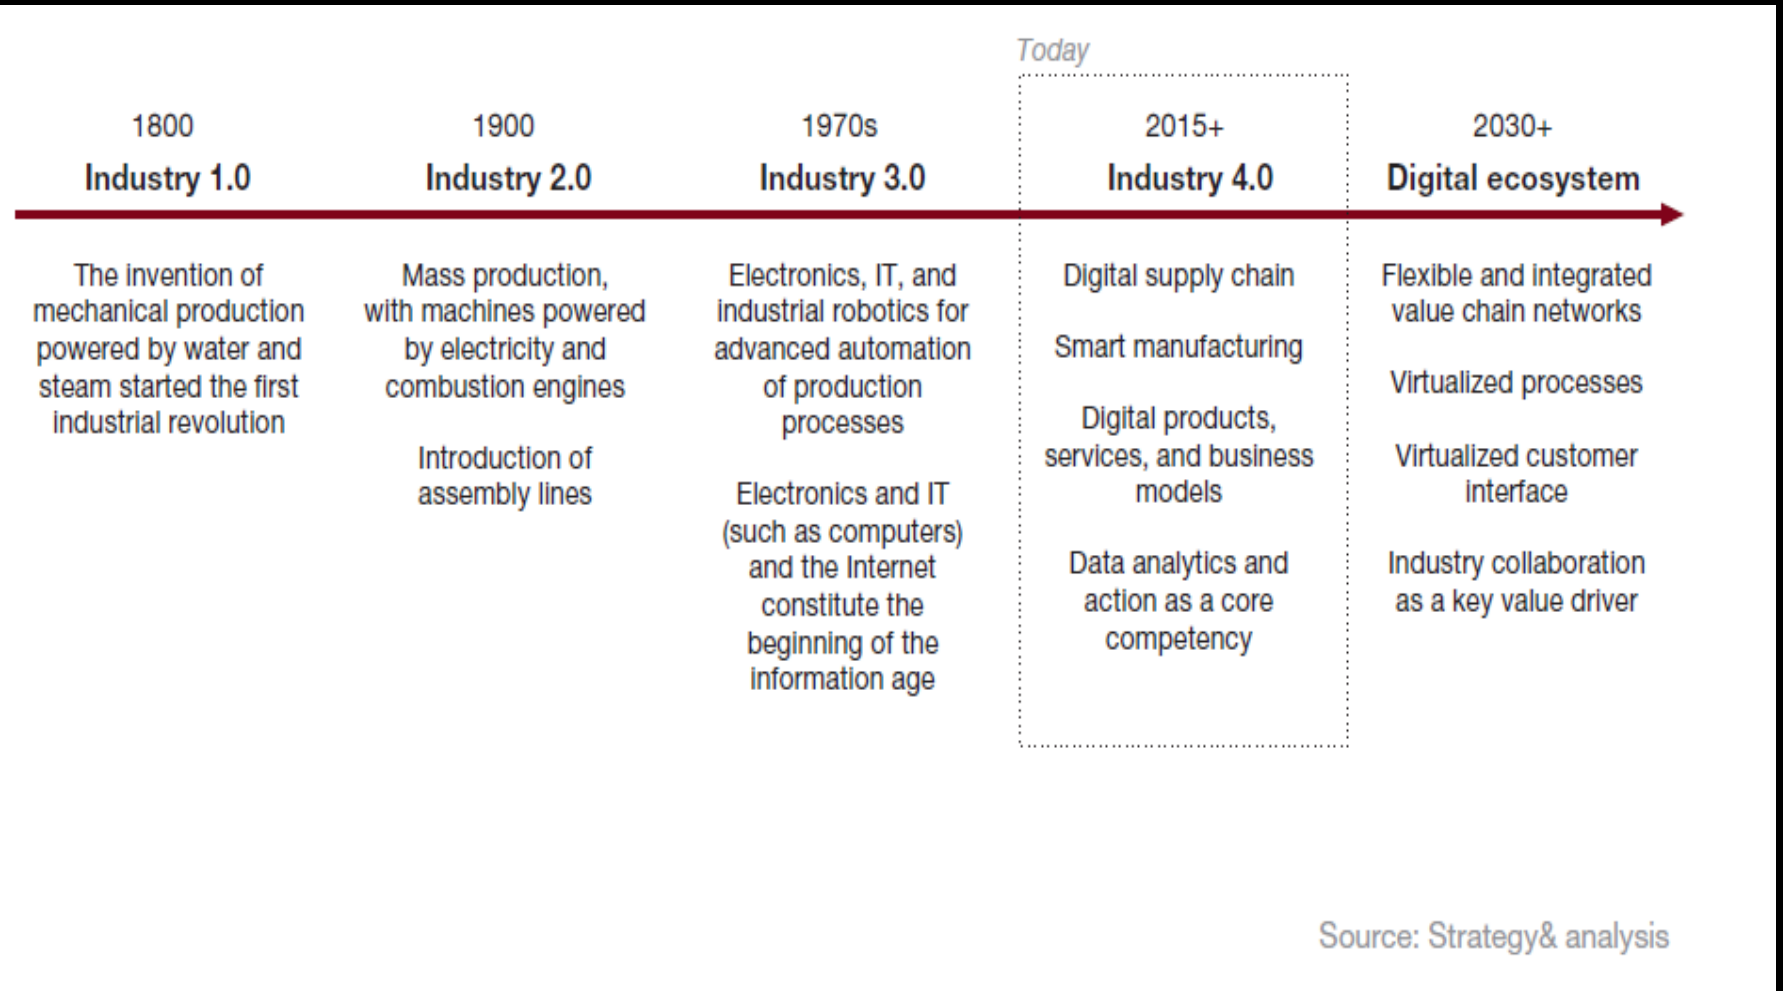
Today

1800
Industry 1.0

The invention of mechanical production powered by water and steam started the first industrial revolution

1900
Industry 2.0

Mass production, with machines powered by electricity and combustion engines

Introduction of assembly lines

1970s
Industry 3.0

Electronics, IT, and industrial robotics for advanced automation of production processes

Electronics and IT (such as computers) and the Internet constitute the beginning of the information age

2015+
Industry 4.0

Digital supply chain

Smart manufacturing

Digital products, services, and business models

Data analytics and action as a core competency

2030+
Digital ecosystem

Flexible and integrated value chain networks

Virtualized processes

Virtualized customer interface

Industry collaboration as a key value driver

Source: Strategy& analysis